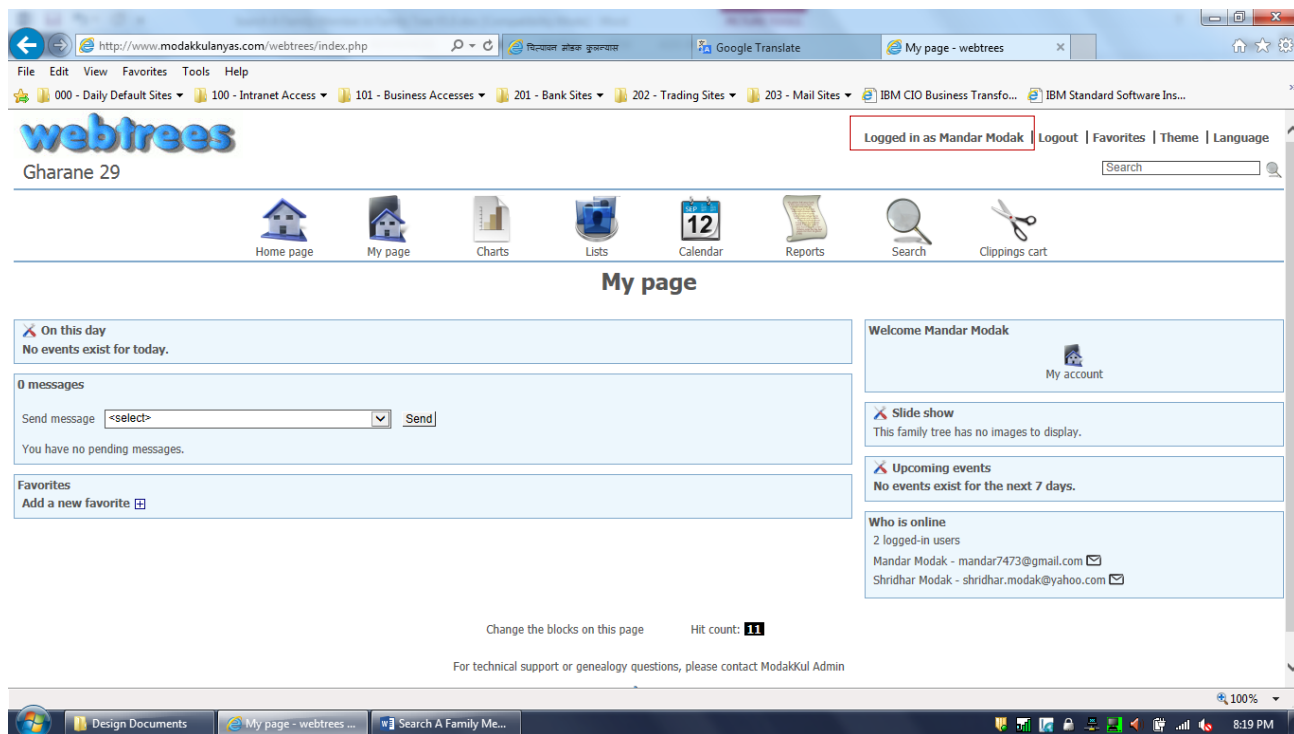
http://www.modakkulanyas.com/webtrees/index.php
चित्पावन मोडक कुलान्यास
Google Translate
My page - webtrees

File Edit View Favorites Tools Help

000 - Daily Default Sites 100 - Intranet Access 101 - Business Accesses 201 - Bank Sites 202 - Trading Sites 203 - Mail Sites IBM CIO Business Transfo... IBM Standard Software Ins...

webtrees
Gharane 29

Logged in as Mandar Modak | Logout | Favorites | Theme | Language
Search

Home page My page Charts Lists 12 Calendar Reports Search Clippings cart

My page

On this day
No events exist for today.

0 messages
Send message <select> Send
You have no pending messages.

Favorites
Add a new favorite

Welcome Mandar Modak
My account

Slide show
This family tree has no images to display.

Upcoming events
No events exist for the next 7 days.

Who is online
2 logged-in users
Mandar Modak - mandar7473@gmail.com
Shridhar Modak - shridhar.modak@yahoo.com

Change the blocks on this page Hit count: 11

For technical support or genealogy questions, please contact ModakKul Admin

100%

Design Documents My page - webtrees ... Search A Family Me... 8:19 PM